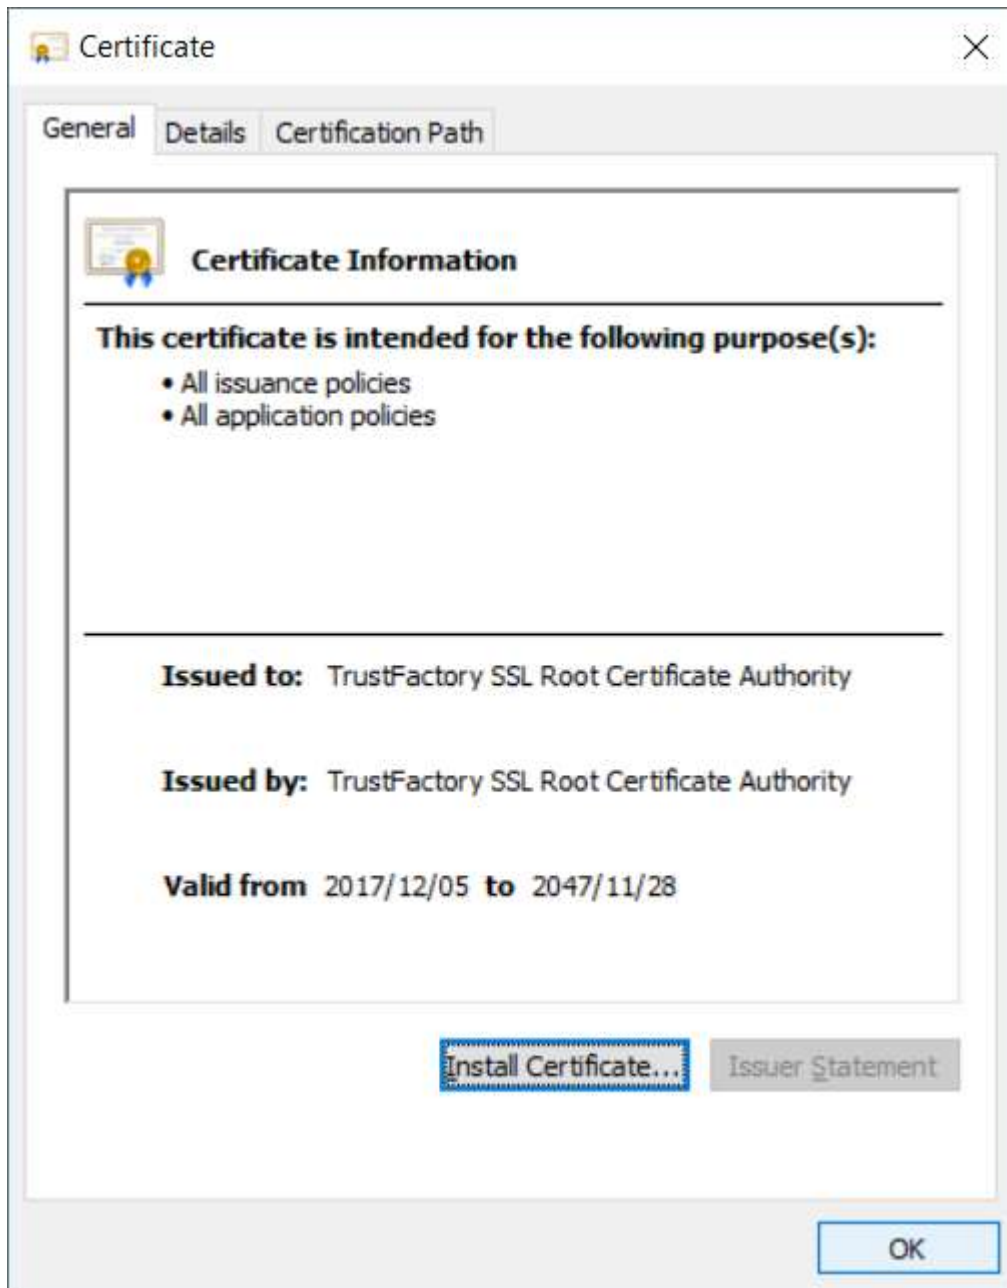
Certificate

General | Details | Certification Path

Certificate Information

This certificate is intended for the following purpose(s):

• All issuance policies
• All application policies

Issued to: TrustFactory SSL Root Certificate Authority

Issued by: TrustFactory SSL Root Certificate Authority

Valid from 2017/12/05 to 2047/11/28

Install Certificate... | Issuer Statement

OK